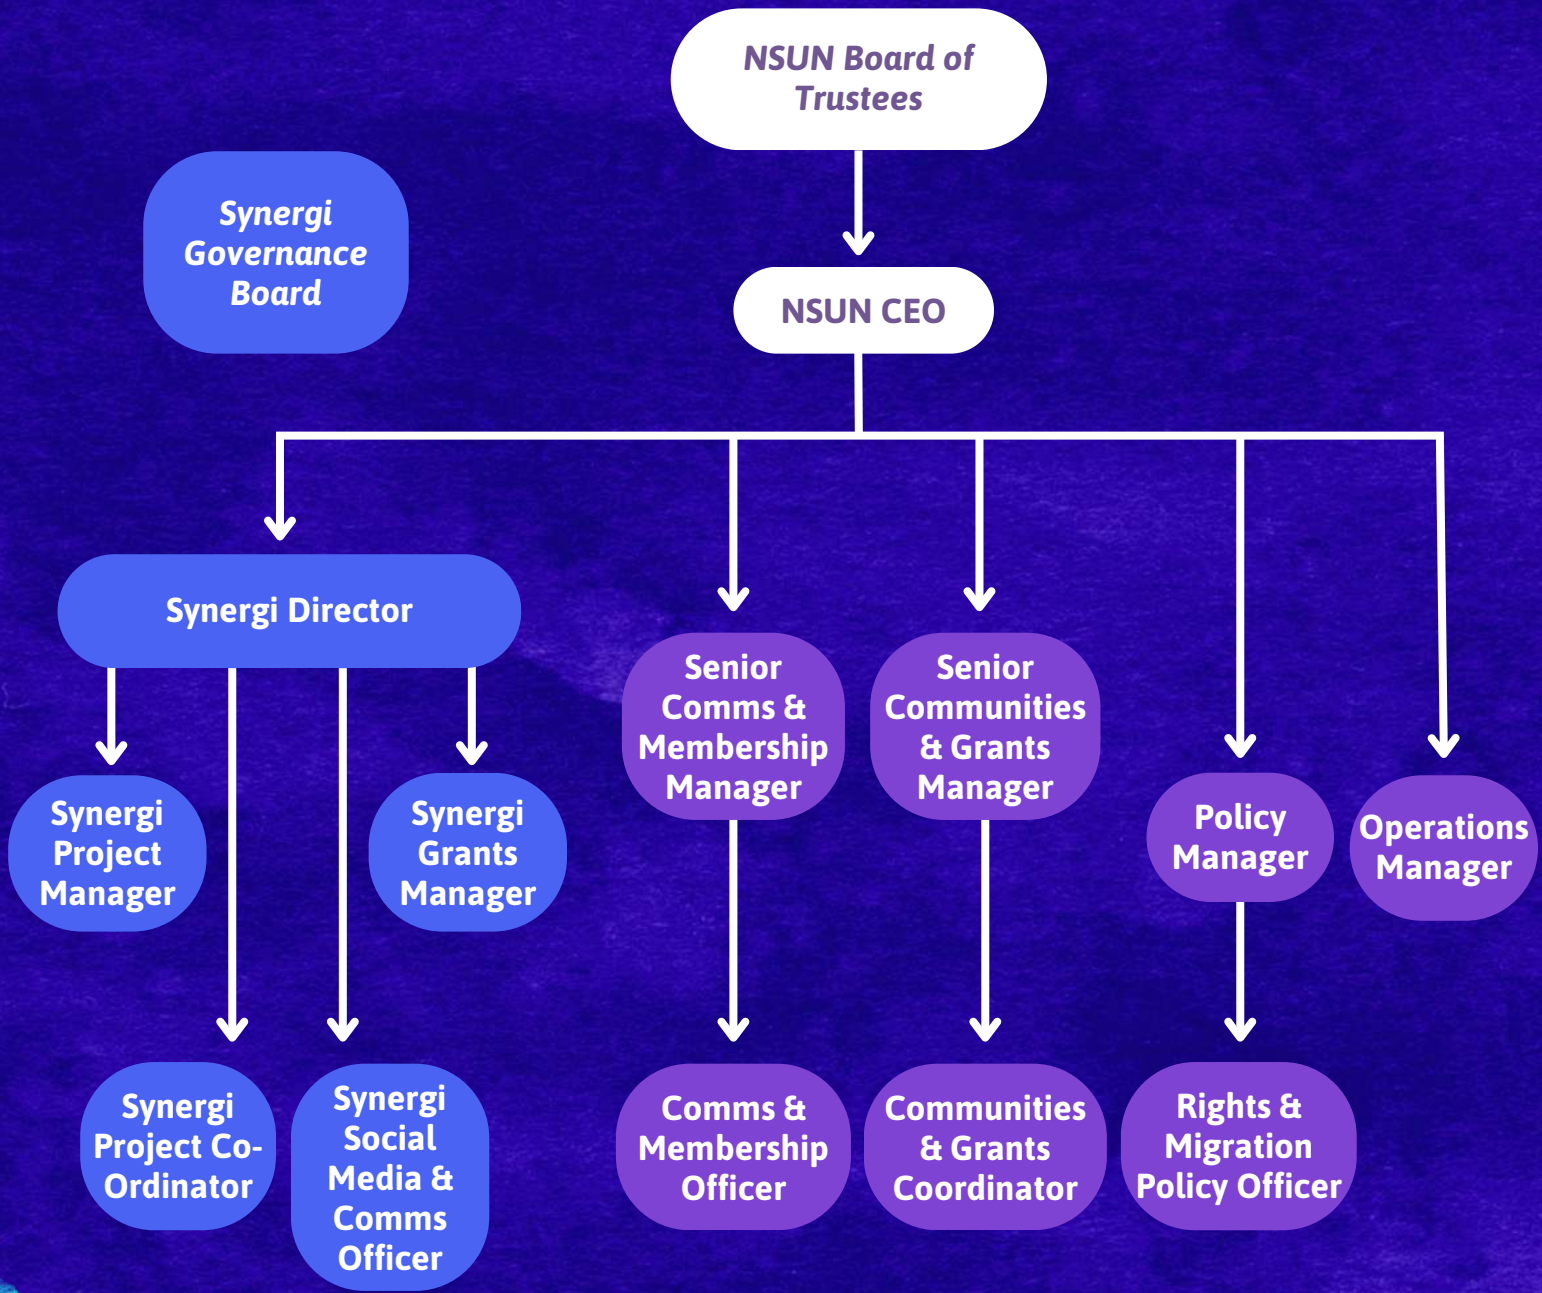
NSUN Board of Trustees

Synergi Governance Board

NSUN CEO

Synergi Director

Senior Comms & Membership Manager

Senior Communities & Grants Manager

Policy Manager

Operations Manager

Synergi Project Manager

Synergi Grants Manager

Synergi Project Co-Ordinator

Synergi Social Media & Comms Officer

Comms & Membership Officer

Communities & Grants Coordinator

Rights & Migration Policy Officer